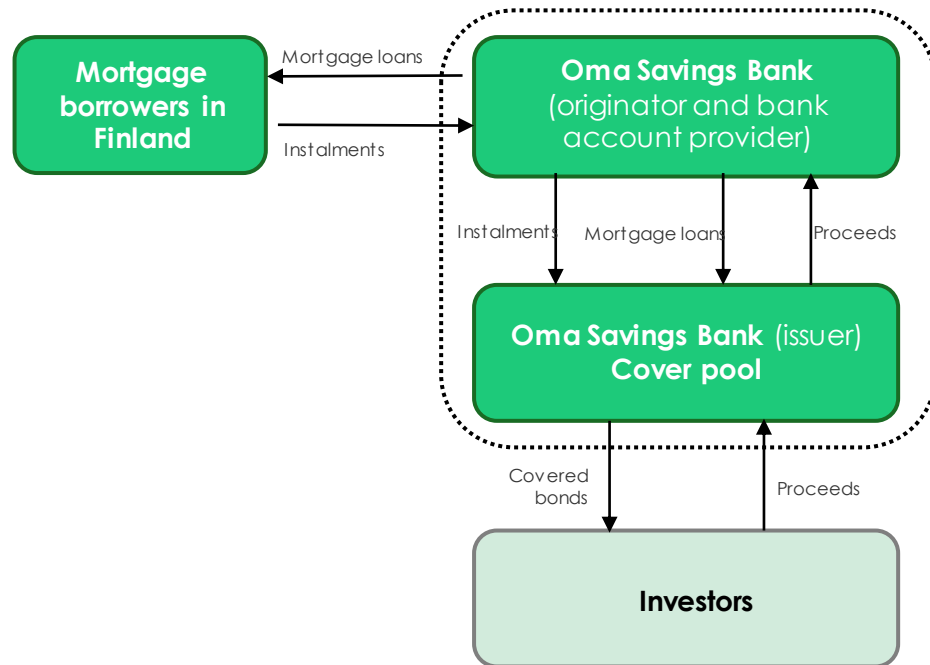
Mortgage borrowers in Finland

Mortgage loans

Instalments

Oma Savings Bank (originator and bank account provider)

Instalments

Mortgage loans

Proceeds

Oma Savings Bank (issuer) Cover pool

Covered bonds

Proceeds

Investors